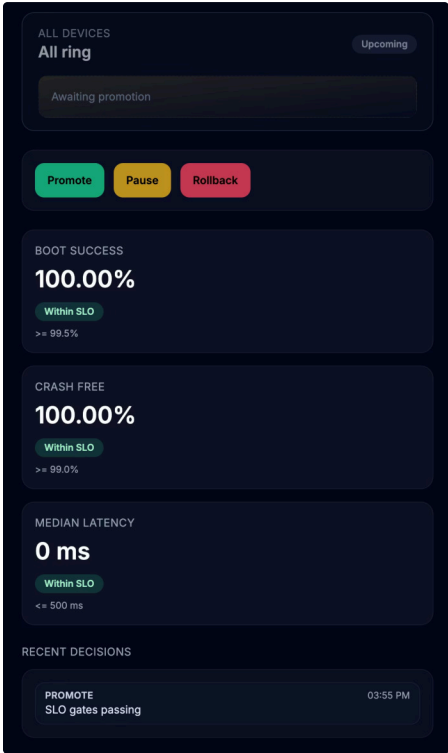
ALL DEVICES
All ring
Upcoming

Awaiting promotion

Promote Pause Rollback

BOOT SUCCESS
100.00%
Within SLO
>= 99.5%

CRASH FREE
100.00%
Within SLO
>= 99.0%

MEDIAN LATENCY
0 ms
Within SLO
<= 500 ms

RECENT DECISIONS

PROMOTE
03:55 PM
SLO gates passing